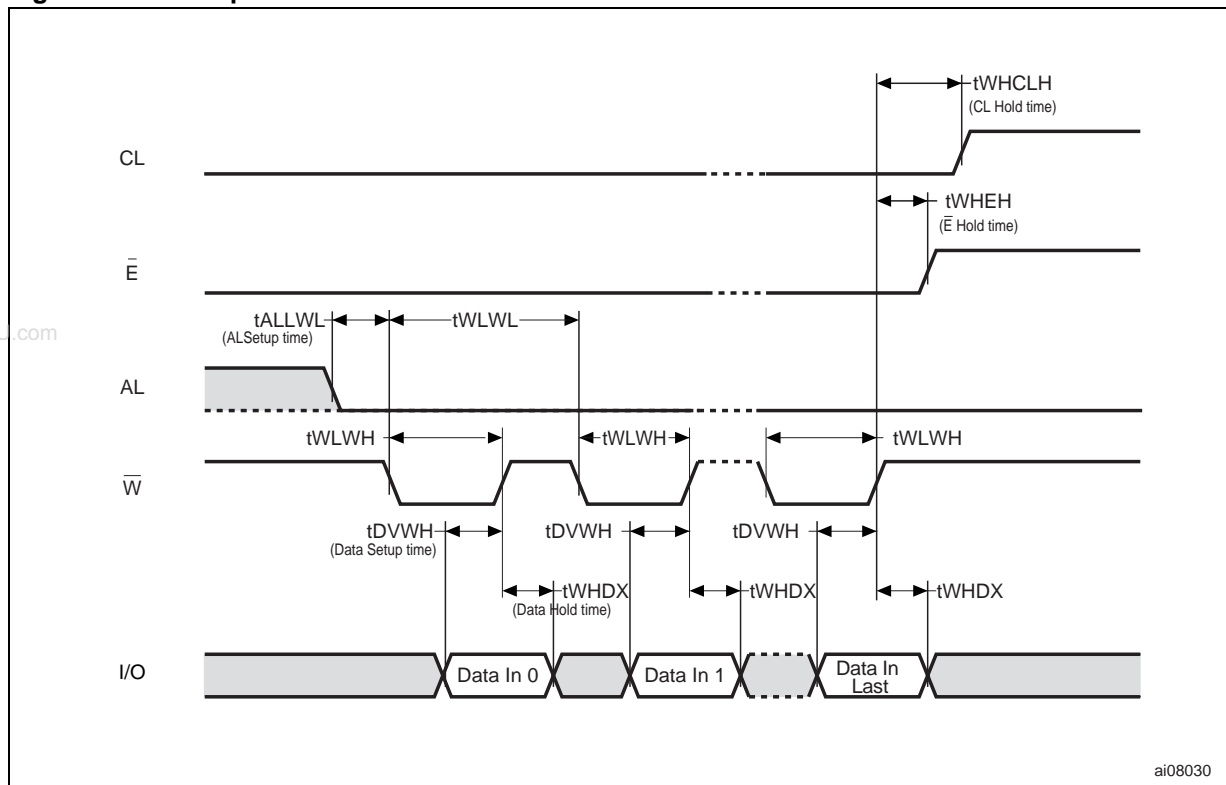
tWHCLH
(CL Hold time)

CL

tWHEH
($\bar{E}$ Hold time)

$\bar{E}$

.com

tALLWL
(ALSetup time)

tWLWL

AL

tWLWH

tWLWH

tWLWH

$\overline{W}$

tDVWH
(Data Setup time)

tDVWH

tDVWH

tWHDX
(Data Hold time)

tWHDX

tWHDX

I/O

Data In 0

Data In 1

Data In Last

ai08030